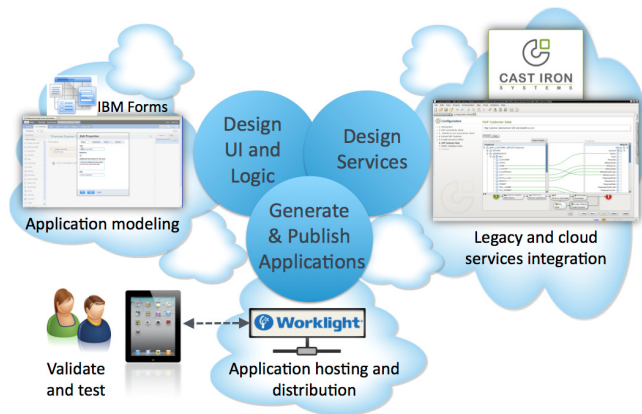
IBM Forms

Application modeling

Design UI and Logic

Design Services

Generate & Publish Applications

CAST IRON SYSTEMS

Legacy and cloud services integration

Worklight

Validate and test

Application hosting and distribution